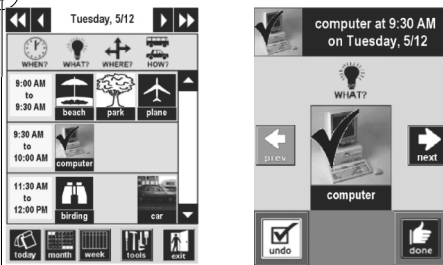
Tuesday, 5/12

WHEN? WHAT? WHERE? HOW?

9:00 AM to 9:30 AM

beach park plane

9:30 AM to 10:00 AM

computer

11:30 AM to 12:00 PM

birding car

today month week tools exit

computer at 9:30 AM on Tuesday, 5/12

WHAT?

prev

next

computer

undo

done